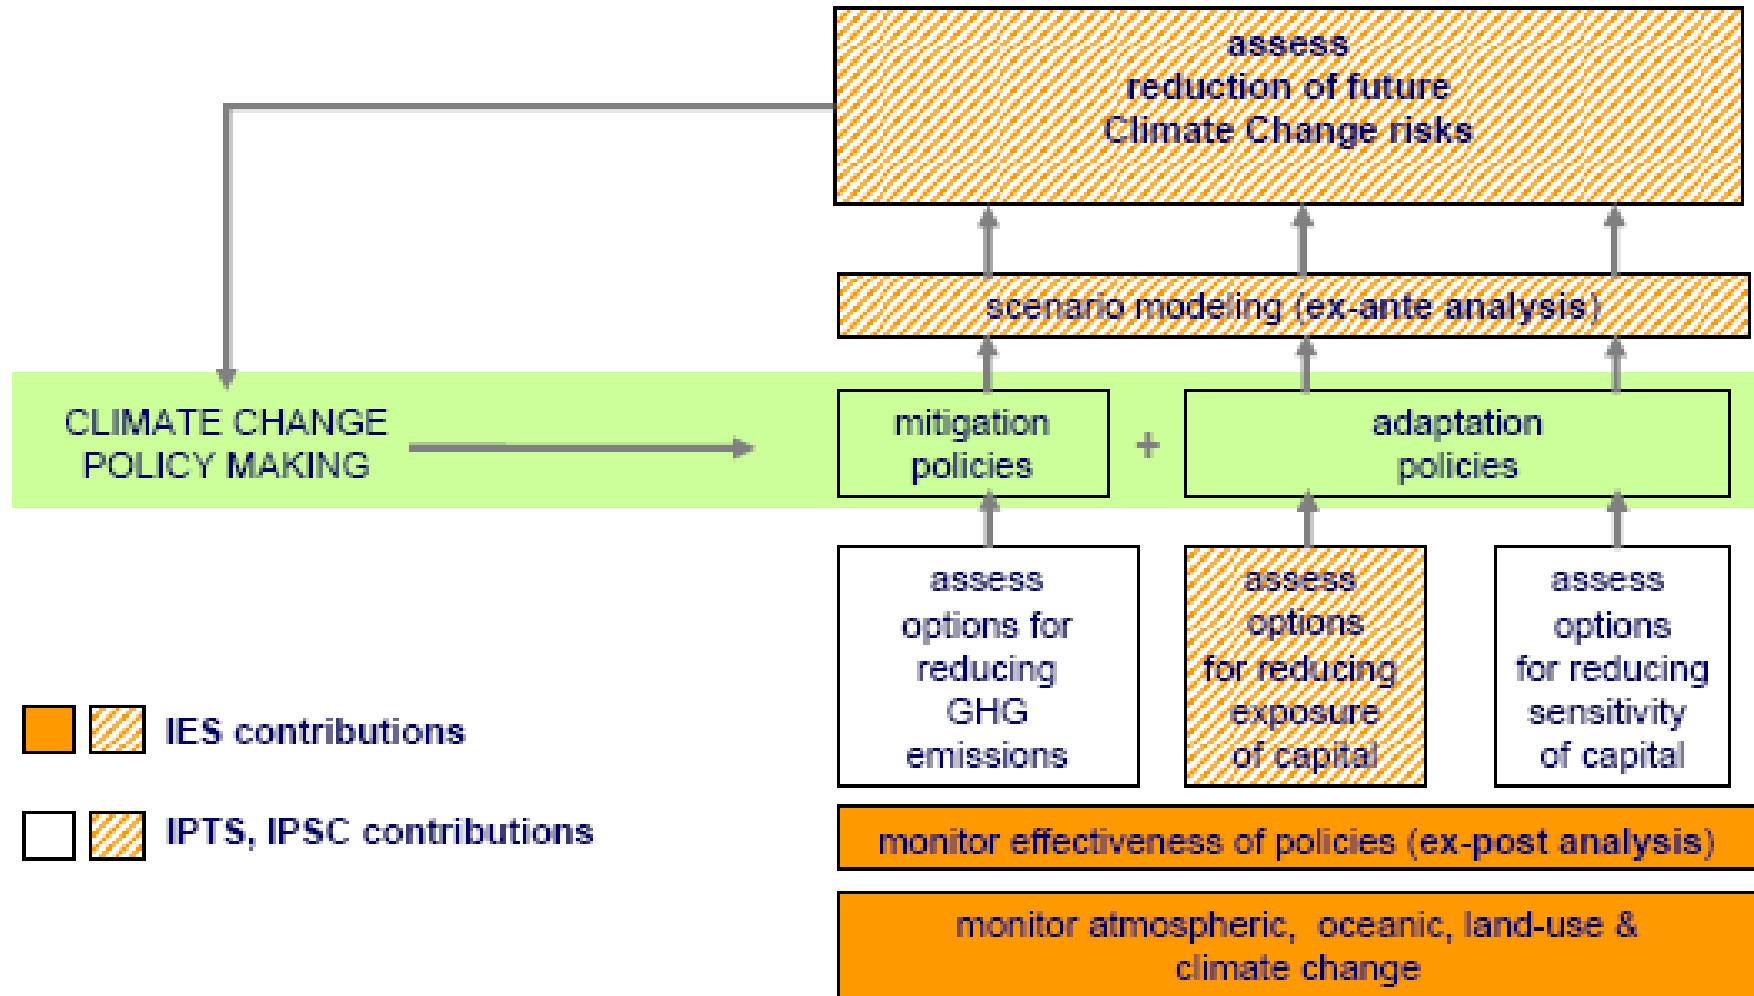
assess
reduction of future
Climate Change risks

scenario modeling (ex-ante analysis)

CLIMATE CHANGE
POLICY MAKING

mitigation
policies

+

adaptation
policies

assess
options for
reducing
GHG
emissions

assess
options
for reducing
exposure
of capital

assess
options
for reducing
sensitivity
of capital

IES contributions

IPTS, IPSC contributions

monitor effectiveness of policies (ex-post analysis)

monitor atmospheric, oceanic, land-use &
climate change